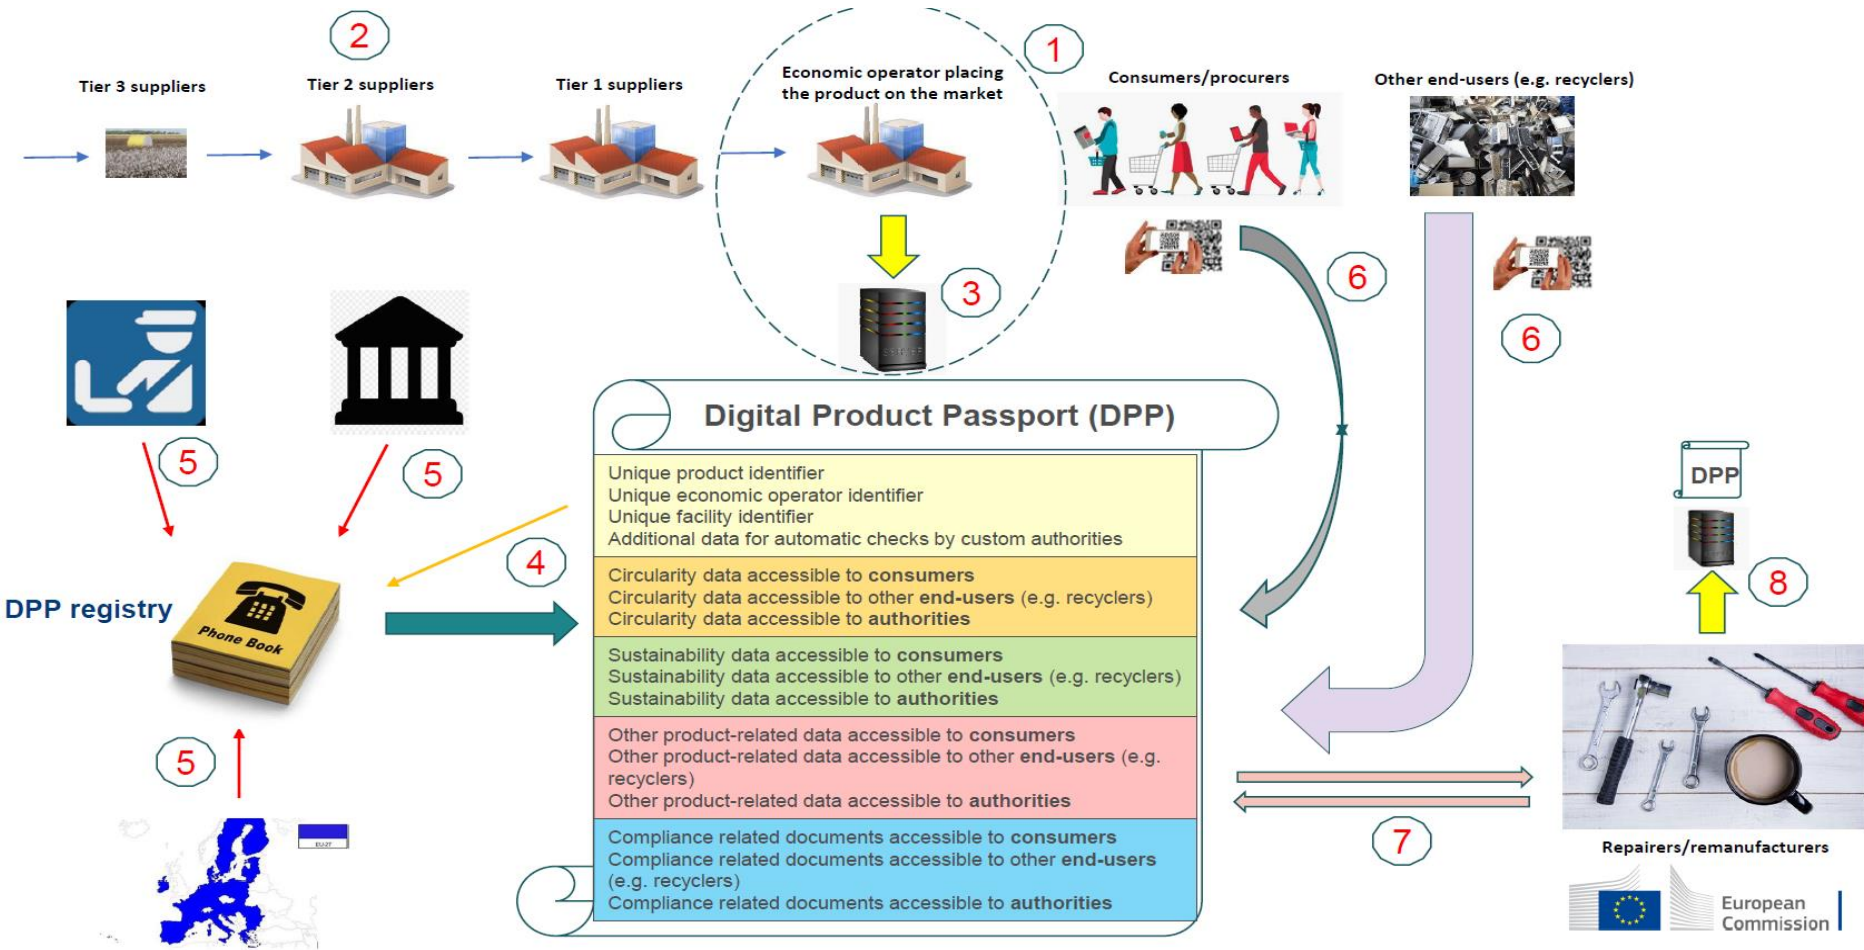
2

1

Tier 3 suppliers

Tier 2 suppliers

Tier 1 suppliers

Economic operator placing the product on the market

Consumers/procurers

Other end-users (e.g. recyclers)

3

6

6

5

5

Digital Product Passport (DPP)

Unique product identifier
Unique economic operator identifier
Unique facility identifier
Additional data for automatic checks by custom authorities

4

DPP registry

Phone Book

Circularity data accessible to consumers
Circularity data accessible to other end-users (e.g. recyclers)
Circularity data accessible to authorities

Sustainability data accessible to consumers
Sustainability data accessible to other end-users (e.g. recyclers)
Sustainability data accessible to authorities

Other product-related data accessible to consumers
Other product-related data accessible to other end-users (e.g. recyclers)
Other product-related data accessible to authorities

Compliance related documents accessible to consumers
Compliance related documents accessible to other end-users (e.g. recyclers)
Compliance related documents accessible to authorities

DPP

8

5

7

Repairers/remanufacturers

European Commission